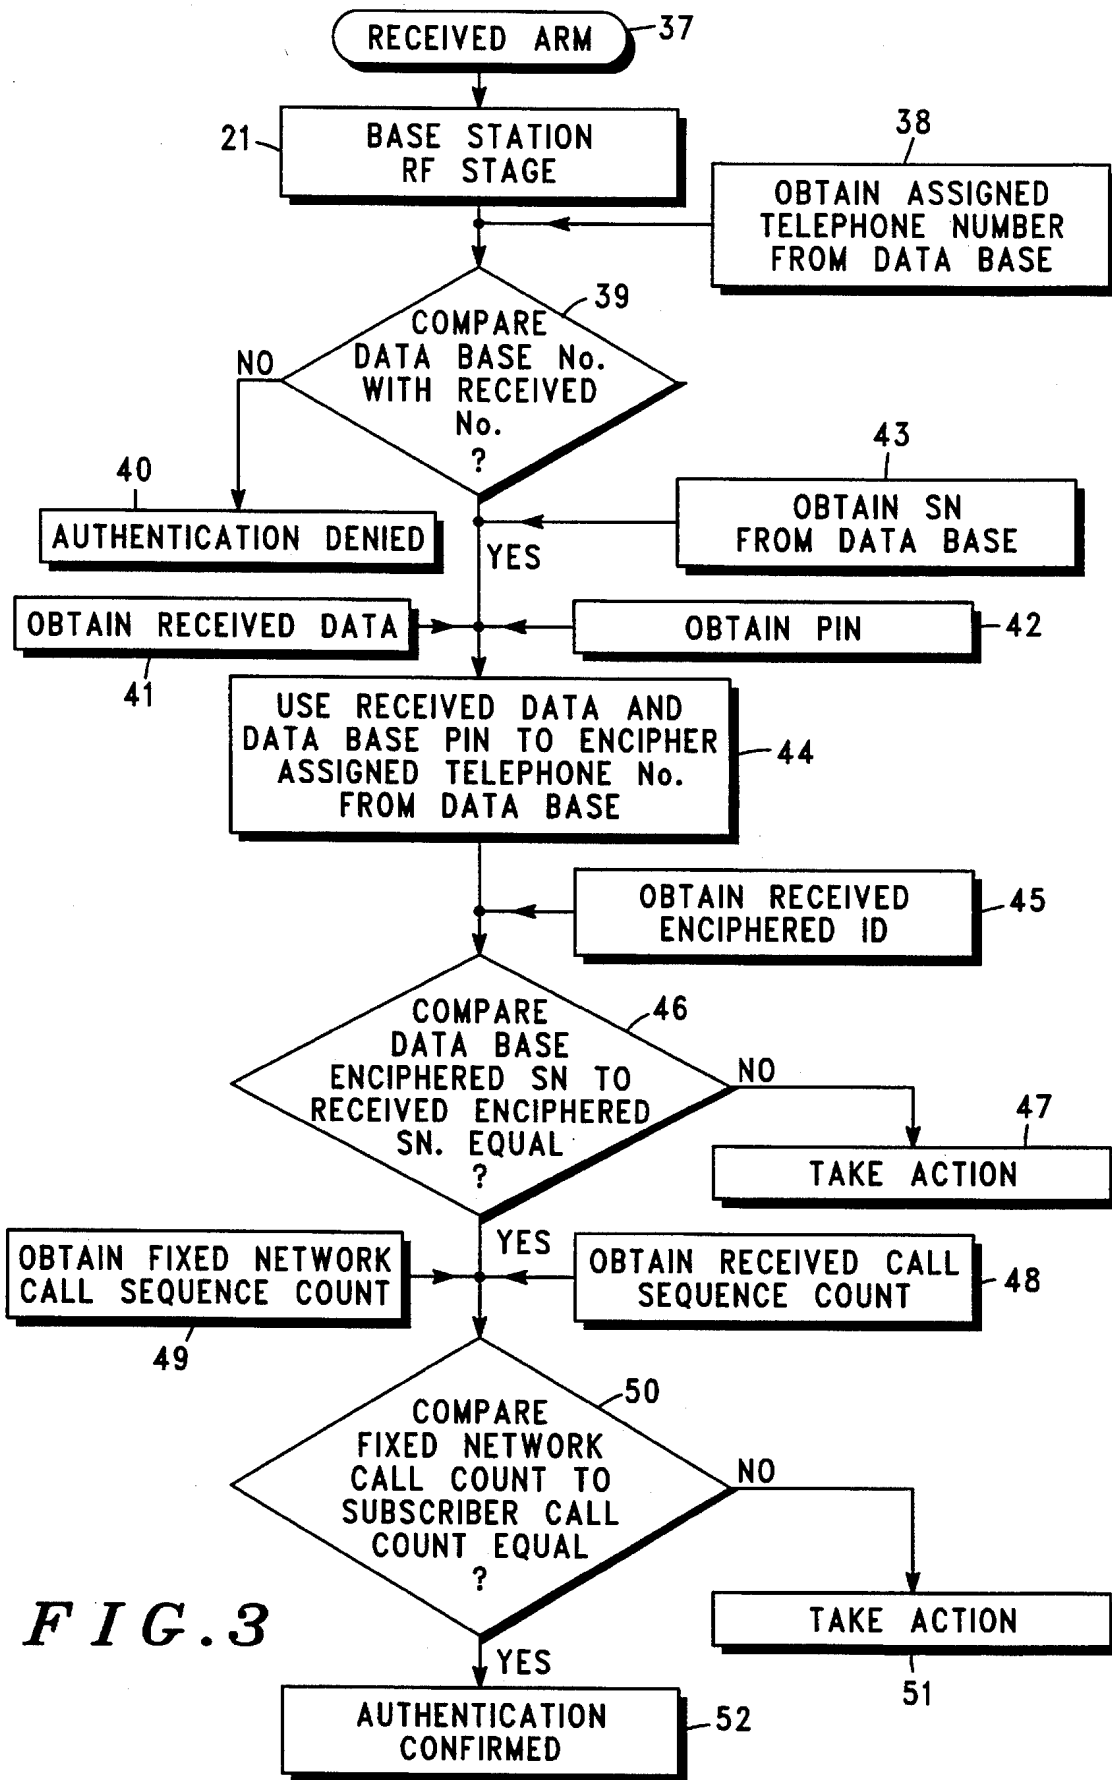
RECEIVED ARM 37

21 BASE STATION RF STAGE

38 OBTAIN ASSIGNED TELEPHONE NUMBER FROM DATA BASE

39 COMPARE DATA BASE No. WITH RECEIVED No. ?

NO

40 AUTHENTICATION DENIED

43 OBTAIN SN FROM DATA BASE

YES

OBTAIN RECEIVED DATA 41

OBTAIN PIN 42

USE RECEIVED DATA AND DATA BASE PIN TO ENCIPHER ASSIGNED TELEPHONE No. FROM DATA BASE 44

OBTAIN RECEIVED ENCIPHERED ID 45

46 COMPARE DATA BASE ENCIPHERED SN TO RECEIVED ENCIPHERED SN. EQUAL ?

NO

47 TAKE ACTION

YES

OBTAIN FIXED NETWORK CALL SEQUENCE COUNT 49

OBTAIN RECEIVED CALL SEQUENCE COUNT 48

50 COMPARE FIXED NETWORK CALL COUNT TO SUBSCRIBER CALL COUNT EQUAL ?

NO

TAKE ACTION 51

FIG.3

YES

AUTHENTICATION CONFIRMED 52